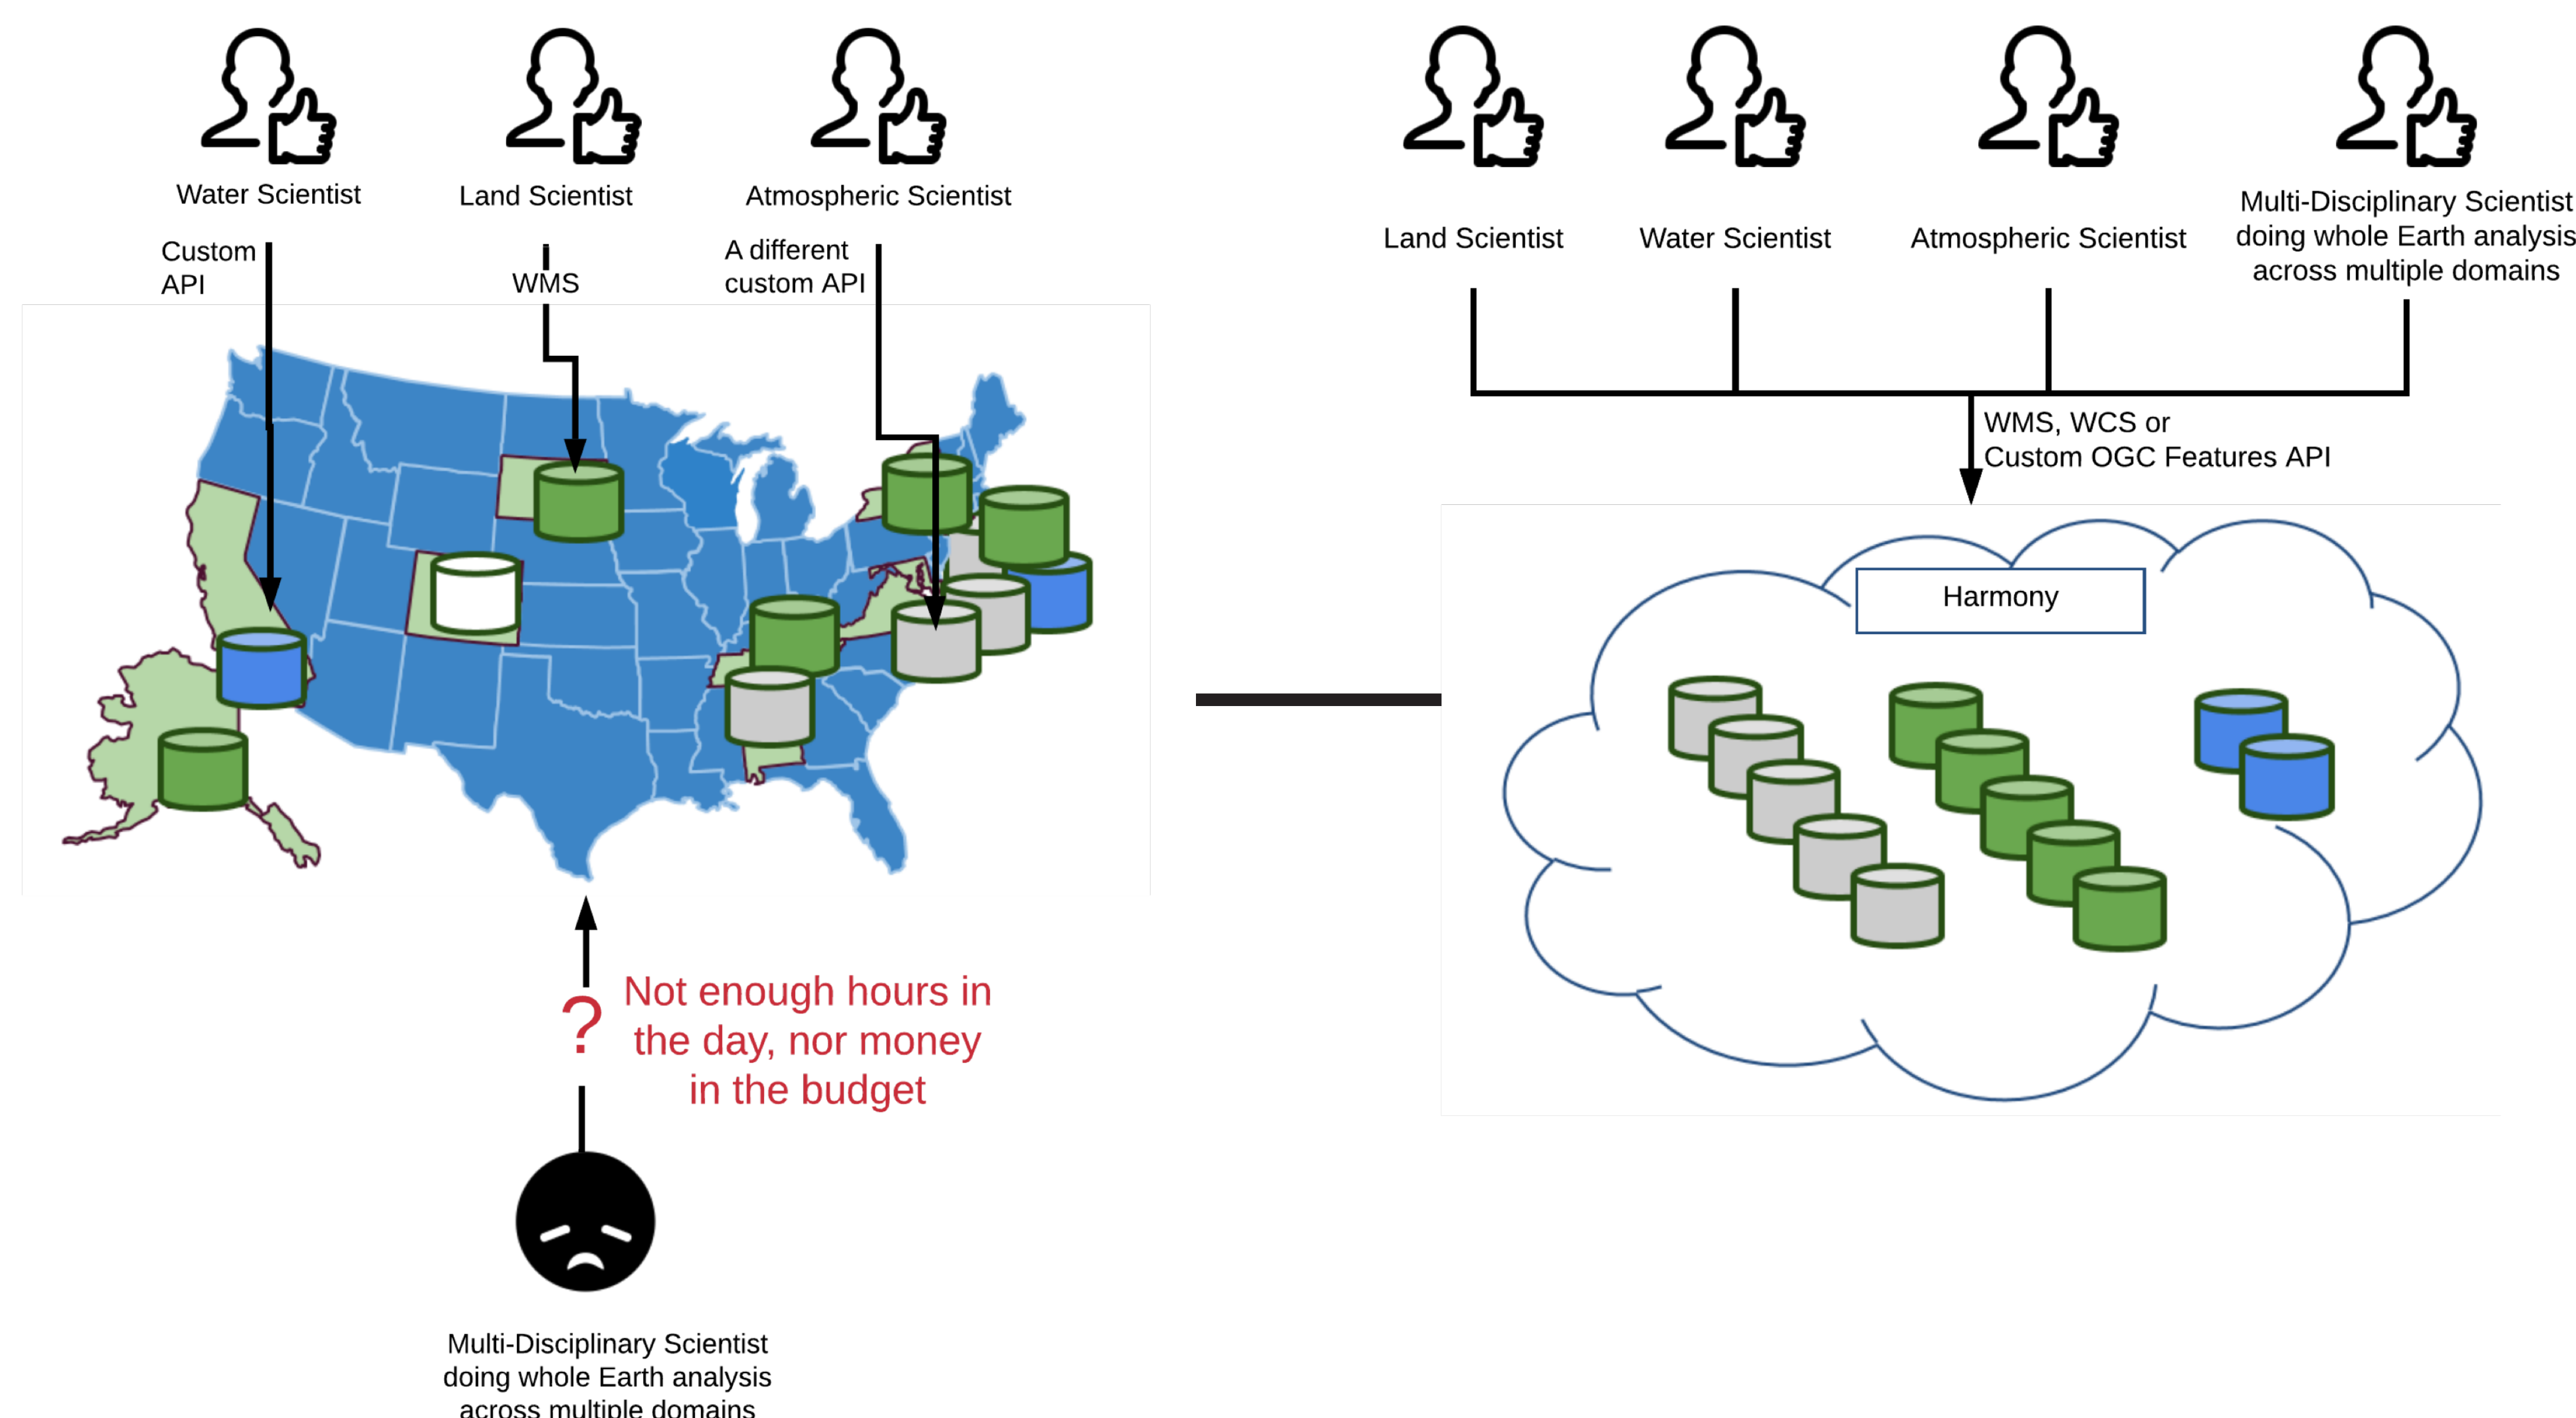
Water Scientist

Land Scientist

Atmospheric Scientist

Custom API

WMS

A different custom API

? Not enough hours in the day, nor money in the budget

Multi-Disciplinary Scientist doing whole Earth analysis across multiple domains

Land Scientist

Water Scientist

Atmospheric Scientist

Multi-Disciplinary Scientist doing whole Earth analysis across multiple domains

WMS, WCS or Custom OGC Features API

Harmony